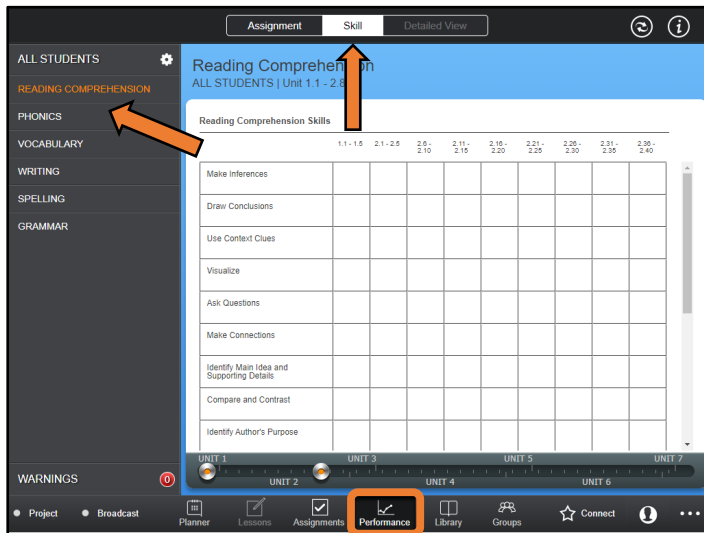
Assignment | Skill | Detailed View

ALL STUDENTS
READING COMPREHENSION
PHONICS
VOCABULARY
WRITING
SPELLING
GRAMMAR

Reading Comprehen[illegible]on
ALL STUDENTS | Unit 1.1 - 2.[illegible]

Reading Comprehension Skills

| | 1.1 - 1.5 | 2.1 - 2.5 | 2.6 - 2.10 | 2.11 - 2.15 | 2.16 - 2.20 | 2.21 - 2.25 | 2.26 - 2.30 | 2.31 - 2.35 | 2.36 - 2.40 |
|---|---|---|---|---|---|---|---|---|---|
| Make Inferences | | | | | | | | | |
| Draw Conclusions | | | | | | | | | |
| Use Context Clues | | | | | | | | | |
| Visualize | | | | | | | | | |
| Ask Questions | | | | | | | | | |
| Make Connections | | | | | | | | | |
| Identify Main Idea and Supporting Details | | | | | | | | | |
| Compare and Contrast | | | | | | | | | |
| Identify Author's Purpose | | | | | | | | | |

UNIT 1 UNIT 2 UNIT 3 UNIT 4 UNIT 5 UNIT 6 UNIT 7

WARNINGS 0

Project Broadcast Planner Lessons Assignments Performance Library Groups Connect